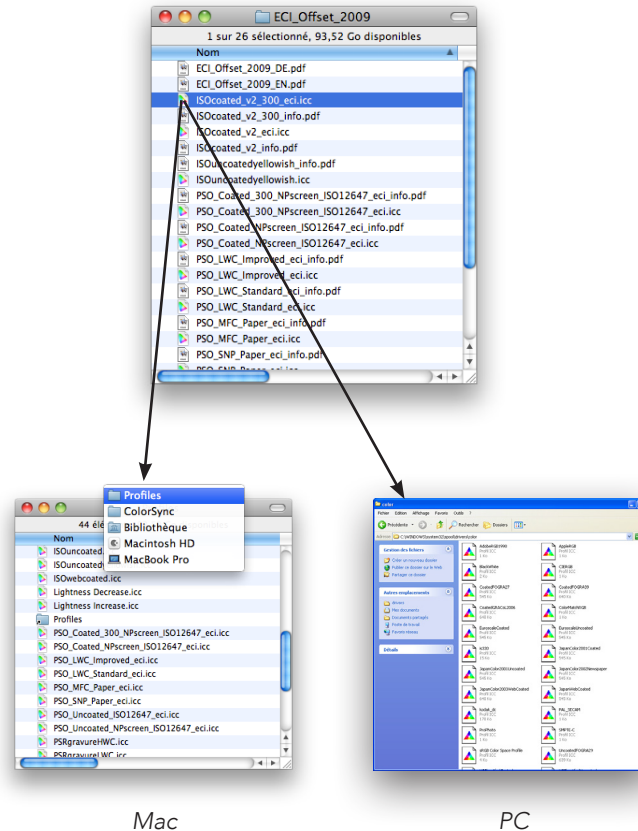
ECI_Offset_2009

1 sur 26 sélectionné, 93,52 Go disponibles

Nom

ECI_Offset_2009_DE.pdf
ECI_Offset_2009_EN.pdf
ISOcoated_v2_300_eci.icc
ISOcoated_v2_300_info.pdf
ISOcoated_v2_eci.icc
ISOcoated_v2_info.pdf
ISOuncoatedyellowish_info.pdf
ISOuncoatedyellowish.icc
PSO_Coated_300_NPscreen_ISO12647_eci_info.pdf
PSO_Coated_300_NPscreen_ISO12647_eci.icc
PSO_Coated_NPscreen_ISO12647_eci_info.pdf
PSO_Coated_NPscreen_ISO12647_eci.icc
PSO_LWC_Improved_eci_info.pdf
PSO_LWC_Improved_eci.icc
PSO_LWC_Standard_eci_info.pdf
PSO_LWC_Standard_eci.icc
PSO_MFC_Paper_eci_info.pdf
PSO_MFC_Paper_eci.icc
PSO_SNP_Paper_eci_info.pdf
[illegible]

Profiles
ColorSync
Bibliothèque
Macintosh HD
MacBook Pro

44 él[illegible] disponibles

Nom

ISOuncoated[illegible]
ISOuncoatedy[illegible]
ISOwebcoated.icc
Lightness Decrease.icc
Lightness Increase.icc
Profiles
PSO_Coated_300_NPscreen_ISO12647_eci.icc
PSO_Coated_NPscreen_ISO12647_eci.icc
PSO_LWC_Improved_eci.icc
PSO_LWC_Standard_eci.icc
PSO_MFC_Paper_eci.icc
PSO_SNP_Paper_eci.icc
PSO_Uncoated_ISO12647_eci.icc
PSO_Uncoated_NPscreen_ISO12647_eci.icc
PSRgravureHWC.icc
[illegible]

color
Fichier Edition Affichage Favoris Outils ?
Précédente Rechercher Dossiers
Adresse C:\WINDOWS\system32\spool\drivers\color
Gestion des fichiers
Autres emplacements
Détails
AdobeRGB1998
AppleRGB
BlackWhite
CIERGB
CoatedFOGRA27
CoatedFOGRA39
ColorMatchRGB
EuroscaleCoated
EuroscaleUncoated
JapanColor2001Coated
JapanColor2001Uncoated
JapanColor2002Newspaper
JapanWebCoated
sRGB Color Space Profile
UncoatedFOGRA29

Mac

PC